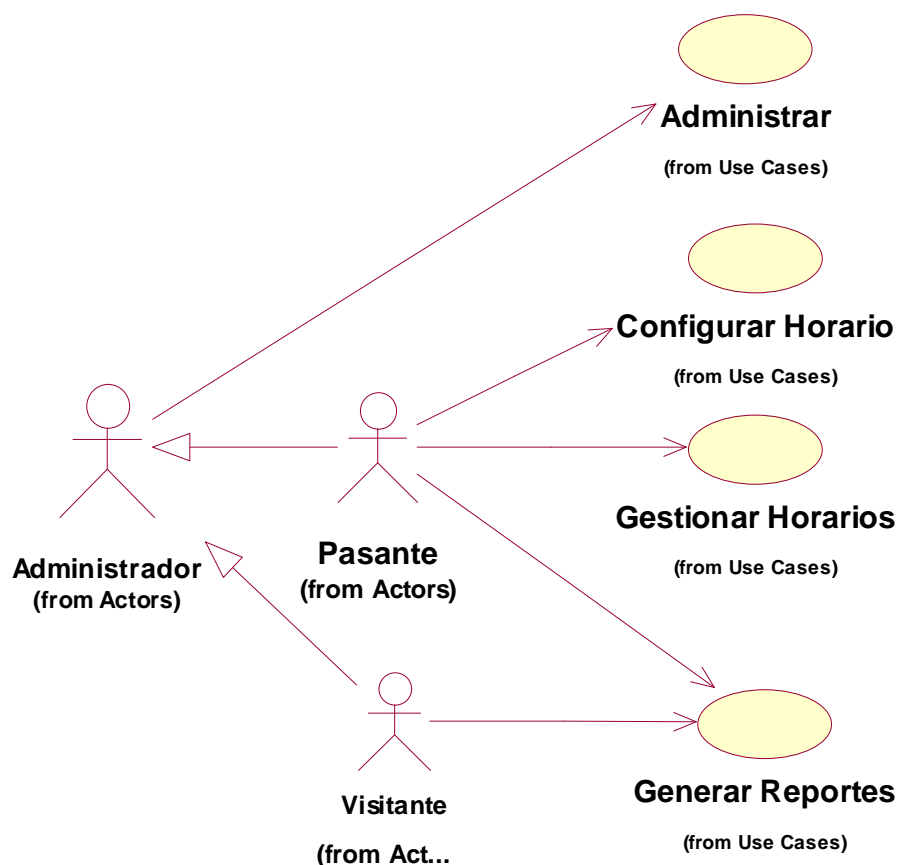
Administrar
(from Use Cases)

Configurar Horario
(from Use Cases)

Gestionar Horarios
(from Use Cases)

Administrador
(from Actors)

Pasante
(from Actors)

Visitante
(from Act...

Generar Reportes
(from Use Cases)